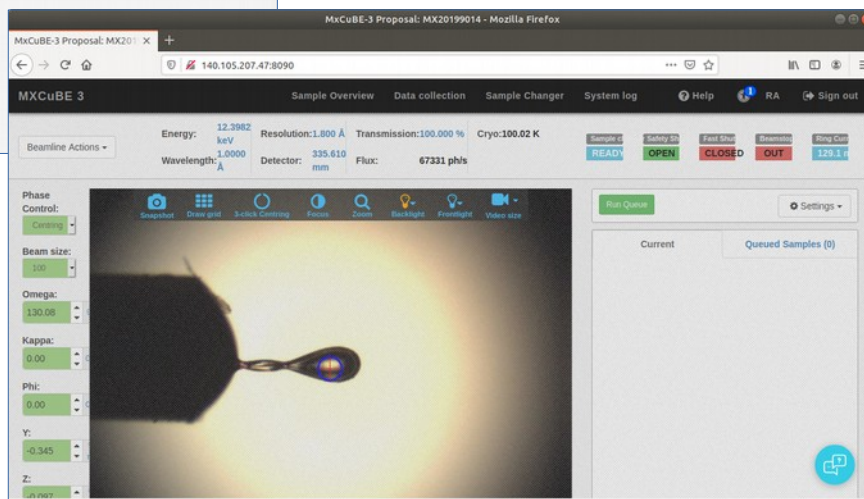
MxCuBE-3 Proposal: MX20199014 - Mozilla Firefox

MxCuBE-3 Proposal: MX201 ×

140.105.207.47:8090

MXCUBE 3

Sample Overview Data collection Sample Changer System log Help 1 RA Sign out

Beamline Actions

Energy: 12.3982 keV
Wavelength: 1.0000 Å

Resolution: 1.800 Å
Detector: 335.610 mm

Transmission: 100.000 %
Flux: 67331 ph/s

Cryo: 100.02 K

Sample c READY
Safety Sh OPEN
Fast Shut CLOSED
Beamsto OUT
Ring Curr 129.1

Phase Control:
Centring

Beam size:
100

Omega:
130.08

Kappa:
0.00

Phi:
0.00

Y:
-0.345

Z:
-0.097

Snapshot Draw grid 3-click Centring Focus Zoom Backlight Frontlight Video size

Run Queue

Settings

Current

Queued Samples (0)